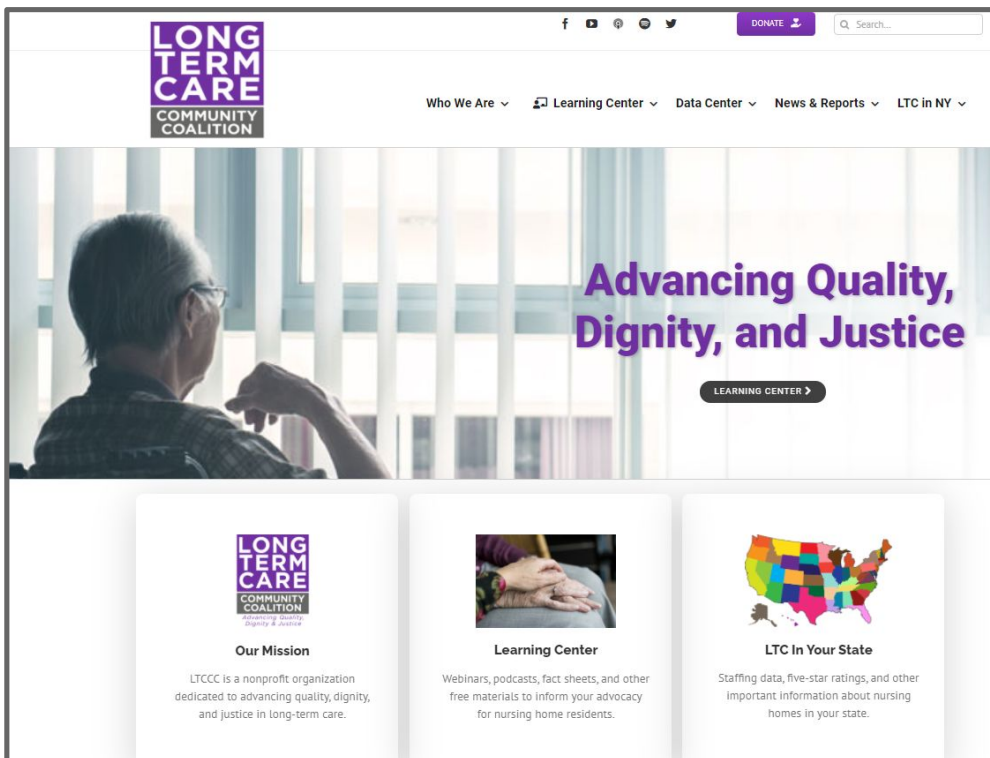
LONG TERM CARE
COMMUNITY COALITION

DONATE

Search...

Who We Are
Learning Center
Data Center
News & Reports
LTC in NY

Advancing Quality, Dignity, and Justice

LEARNING CENTER

LONG TERM CARE
COMMUNITY COALITION
Advancing Quality, Dignity & Justice

Our Mission

LTCCC is a nonprofit organization dedicated to advancing quality, dignity, and justice in long-term care.

Learning Center

Webinars, podcasts, fact sheets, and other free materials to inform your advocacy for nursing home residents.

LTC In Your State

Staffing data, five-star ratings, and other important information about nursing homes in your state.